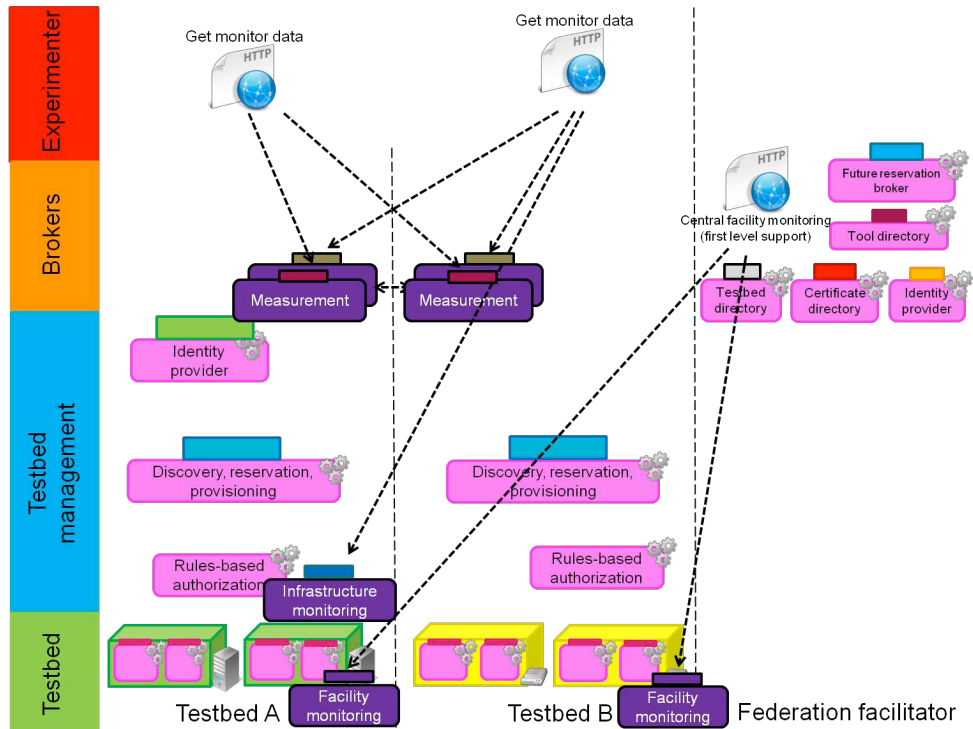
Experimenter

Brokers

Testbed management

Testbed

Get monitor data

HTTP

Get monitor data

HTTP

HTTP

Central facility monitoring (first level support)

Future reservation broker

Tool directory

Measurement

Measurement

Testbed directory

Certificate directory

Identity provider

Identity provider

Discovery, reservation, provisioning

Discovery, reservation, provisioning

Rules-based authorization

Infrastructure monitoring

Rules-based authorization

Facility monitoring

Facility monitoring

Testbed A

Testbed B

Federation facilitator